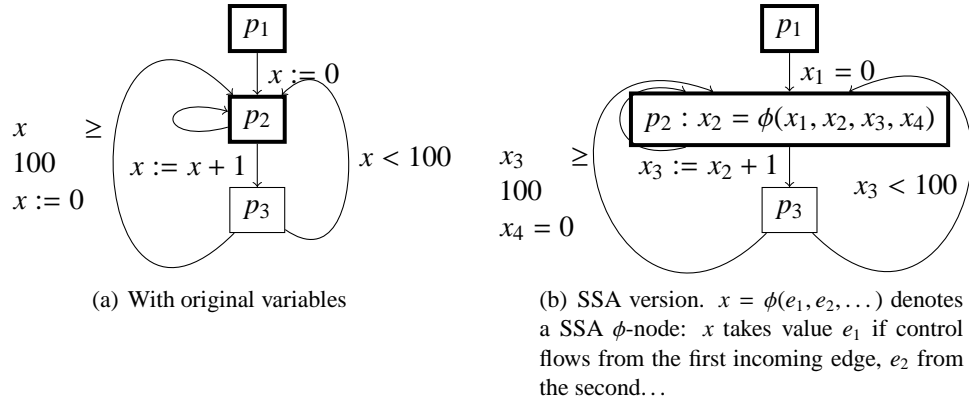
$p_1$

$x := 0$

$p_2$

$x \geq 100$
$x := 0$

$x := x + 1$

$x < 100$

$p_3$

(a) With original variables

$p_1$

$x_1 = 0$

$p_2 : x_2 = \phi(x_1, x_2, x_3, x_4)$

$x_3 \geq 100$
$x_4 = 0$

$x_3 := x_2 + 1$

$x_3 < 100$

$p_3$

(b) SSA version. $x = \phi(e_1, e_2, \dots)$ denotes a SSA $\phi$-node: $x$ takes value $e_1$ if control flows from the first incoming edge, $e_2$ from the second…